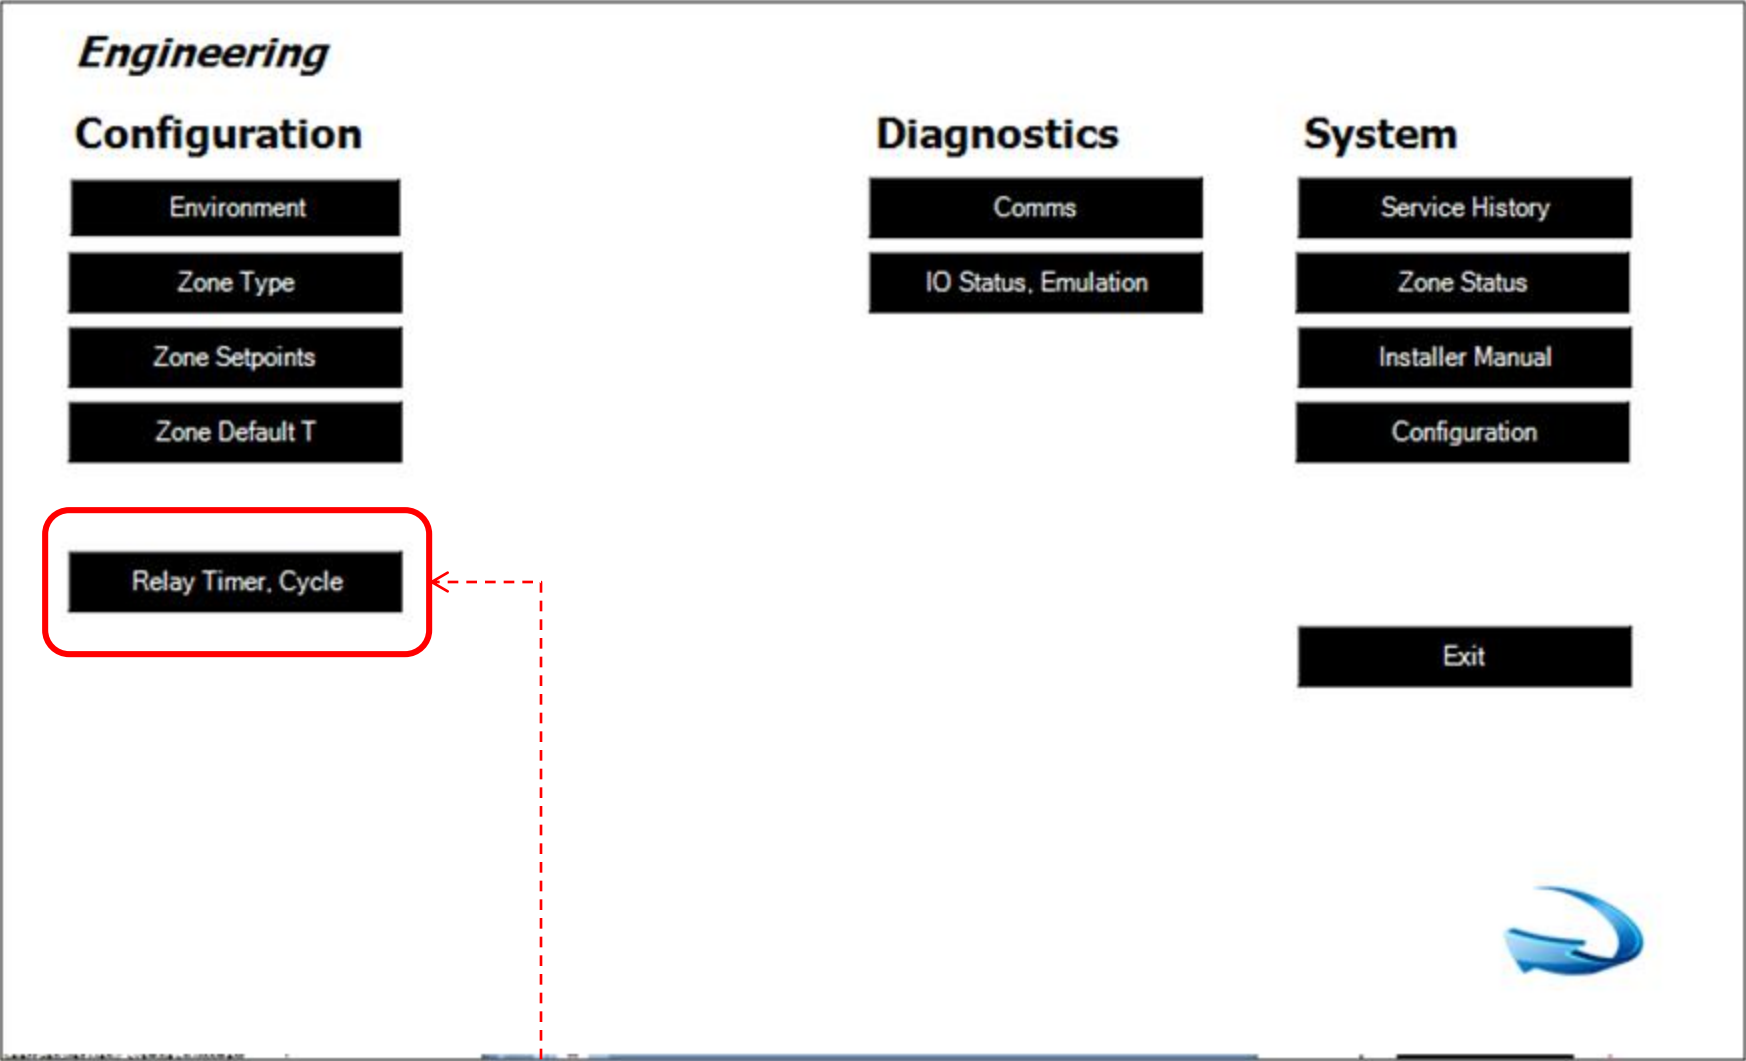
Engineering

Configuration

Environment

Zone Type

Zone Setpoints

Zone Default T

Relay Timer, Cycle

Diagnostics

Comms

IO Status, Emulation

System

Service History

Zone Status

Installer Manual

Configuration

Exit